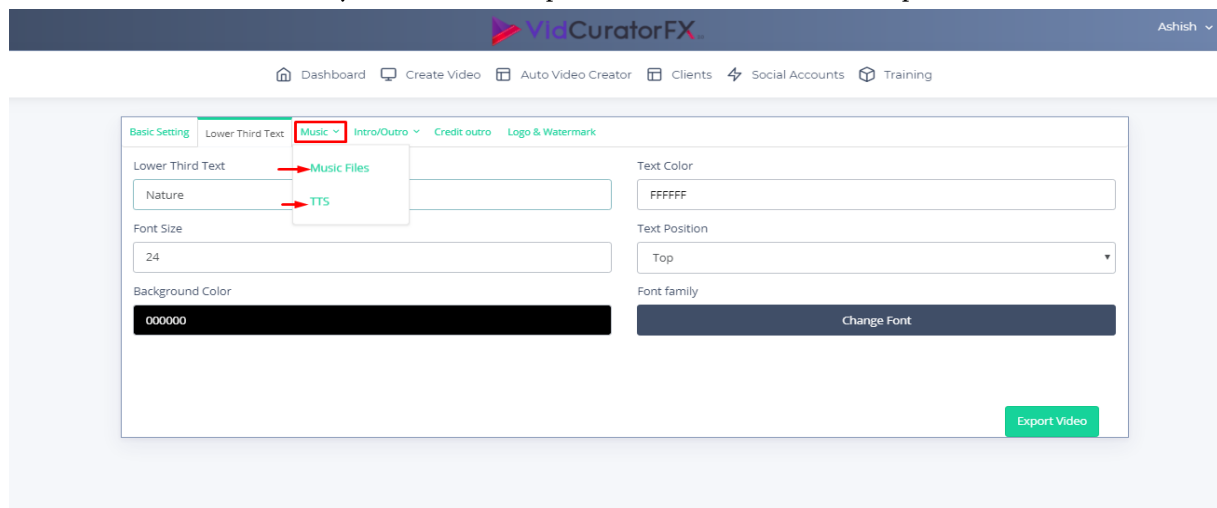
VidCuratorFX

Ashish

Dashboard Create Video Auto Video Creator Clients Social Accounts Training

Basic Setting Lower Third Text Music Intro/Outro Credit outro Logo & Watermark

Music Files

TTS

Lower Third Text

Nature

Text Color

FFFFFF

Font Size

24

Text Position

Top

Background Color

000000

Font family

Change Font

Export Video